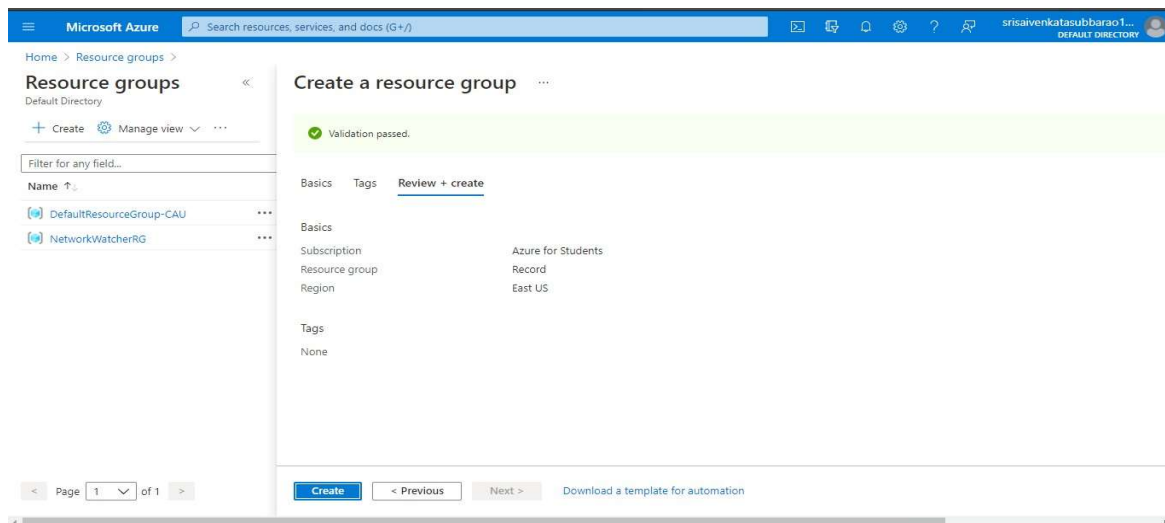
Microsoft Azure

Search resources, services, and docs (G+/)

srisaivenkatasubbarao1...
DEFAULT DIRECTORY

Home > Resource groups >

Resource groups
Default Directory

+ Create Manage view ∨ ···

Filter for any field...

Name ↑↓

DefaultResourceGroup-CAU ···

NetworkWatcherRG ···

< Page 1 ∨ of 1 >

Create a resource group ···

Validation passed.

Basics Tags Review + create

Basics

| Subscription | Azure for Students |
|---|---|
| Resource group | Record |
| Region | East US |

Tags

None

Create < Previous Next > Download a template for automation